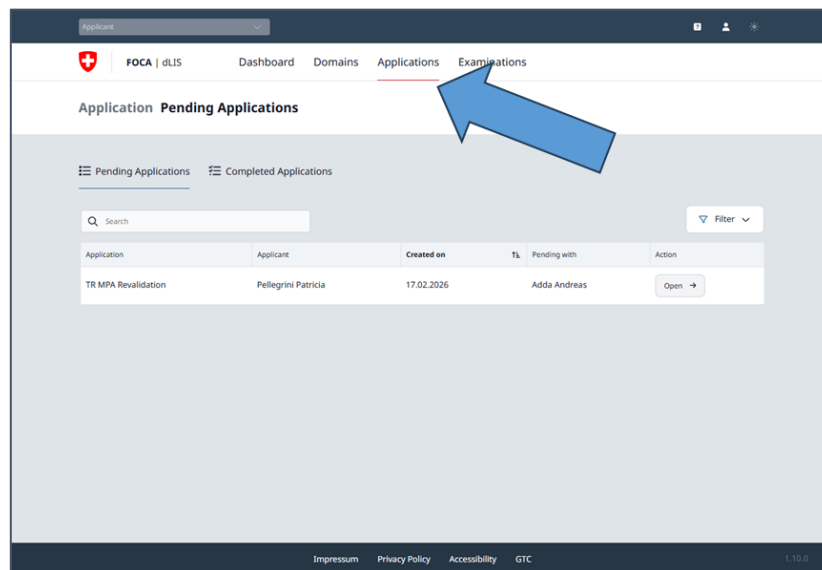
Applicant

FOCA | dLIS

Dashboard Domains Applications Examinations

Application Pending Applications

Pending Applications Completed Applications

Search

Filter

| Application | Applicant | Created on | Pending with | Action |
|---|---|---|---|---|
| TR MPA Revalidation | Pellegrini Patricia | 17.02.2026 | Adda Andreas | Open → |

Impressum Privacy Policy Accessibility GTC

1.10.0